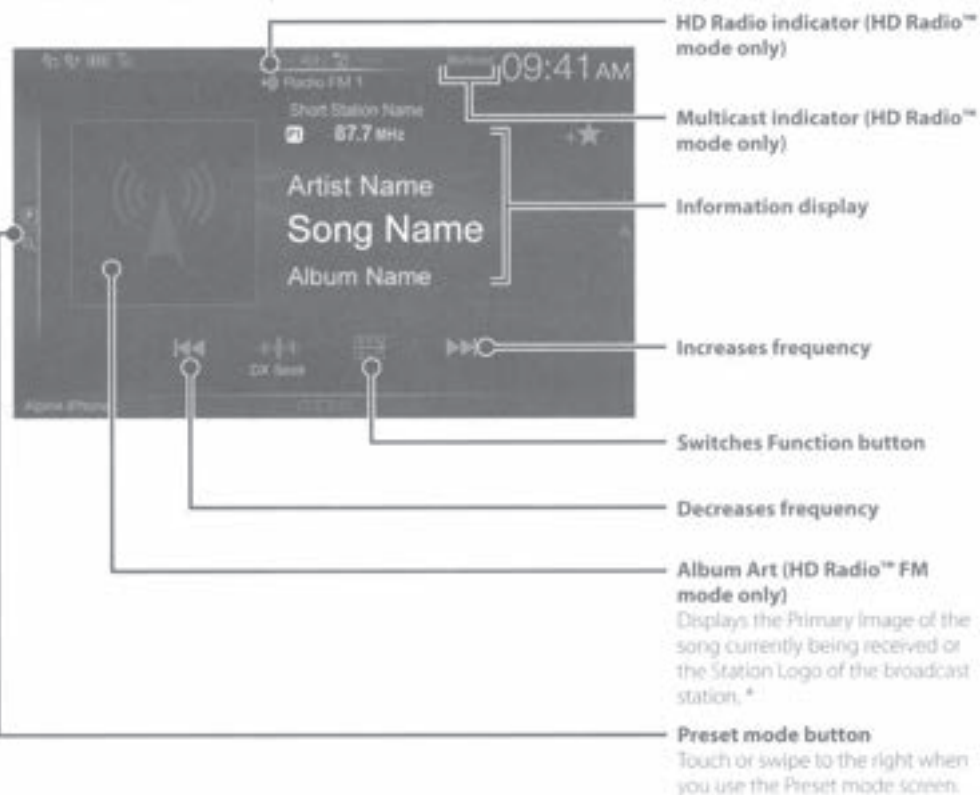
Radio FM 1
09:41AM
Short Station Name
87.7 MHz
Artist Name
Song Name
Album Name
DX Seek
Alpine iPhone

HD Radio indicator (HD Radio™ mode only)

Multicast indicator (HD Radio™ mode only)

Information display

Increases frequency

Switches Function button

Decreases frequency

Album Art (HD Radio™ FM mode only)
Displays the Primary Image of the song currently being received or the Station Logo of the broadcast station. *

Preset mode button
Touch or swipe to the right when you use the Preset mode screen.